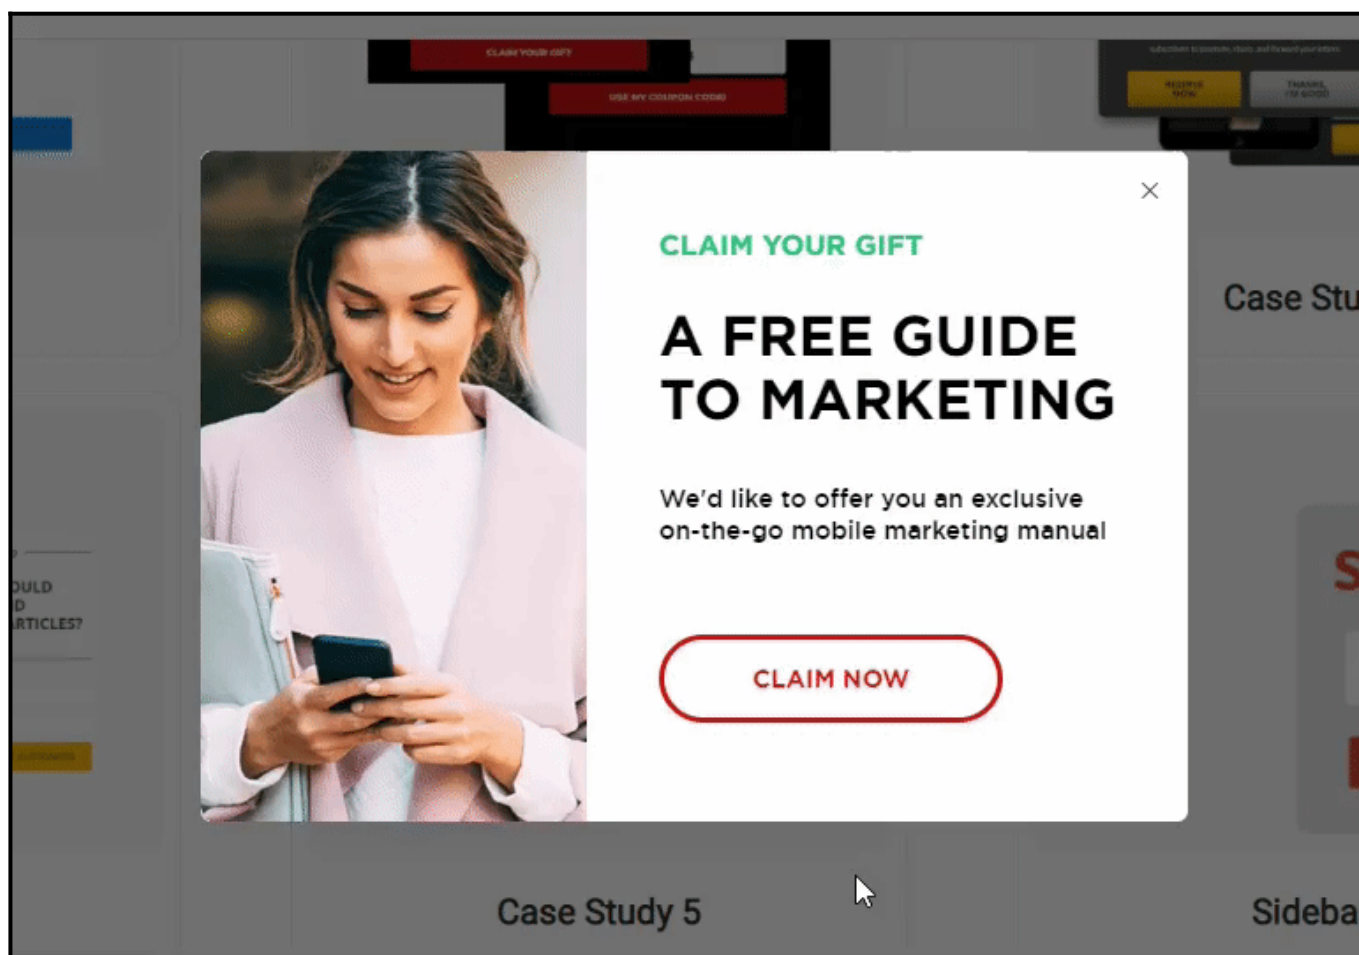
CLAIM YOUR GIFT

USE MY COUPON CODE

RESERVE NOW

THANKS, I'M GOOD

Case Stu

OULD
D
RTICLES?

CLAIM YOUR GIFT

A FREE GUIDE TO MARKETING

We'd like to offer you an exclusive on-the-go mobile marketing manual

CLAIM NOW

S

Case Study 5

Sideba